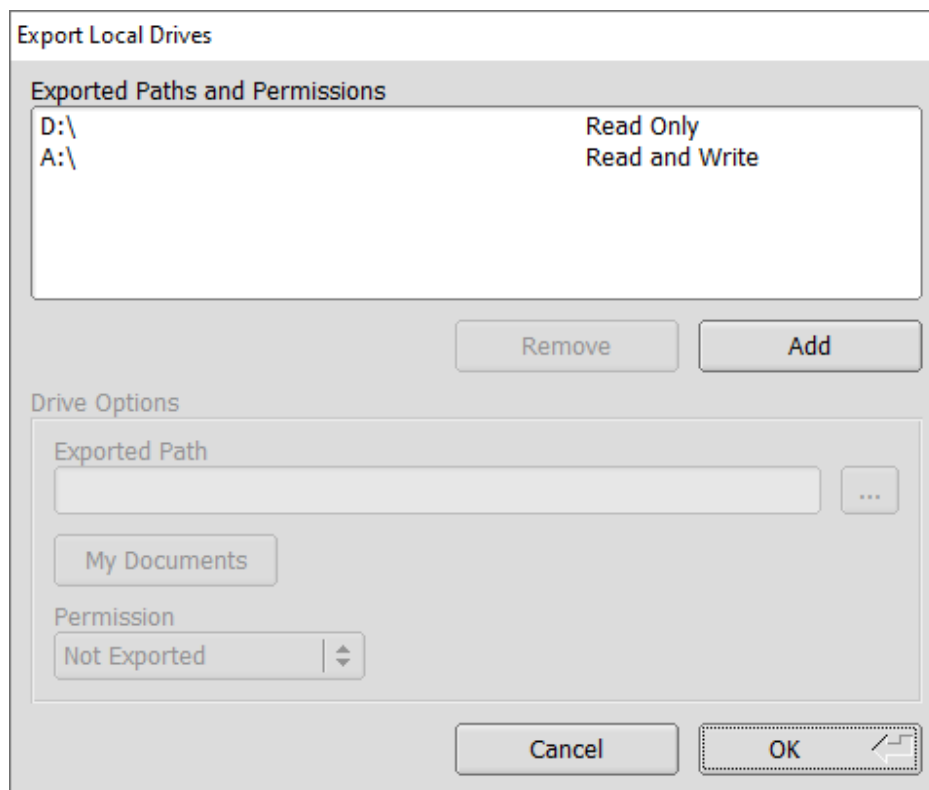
Export Local Drives

Exported Paths and Permissions

| | |
|---|---|
| D:\ | Read Only |
| A:\ | Read and Write |

Remove
Add

Drive Options

Exported Path

...

My Documents

Permission

Not Exported

Cancel
OK